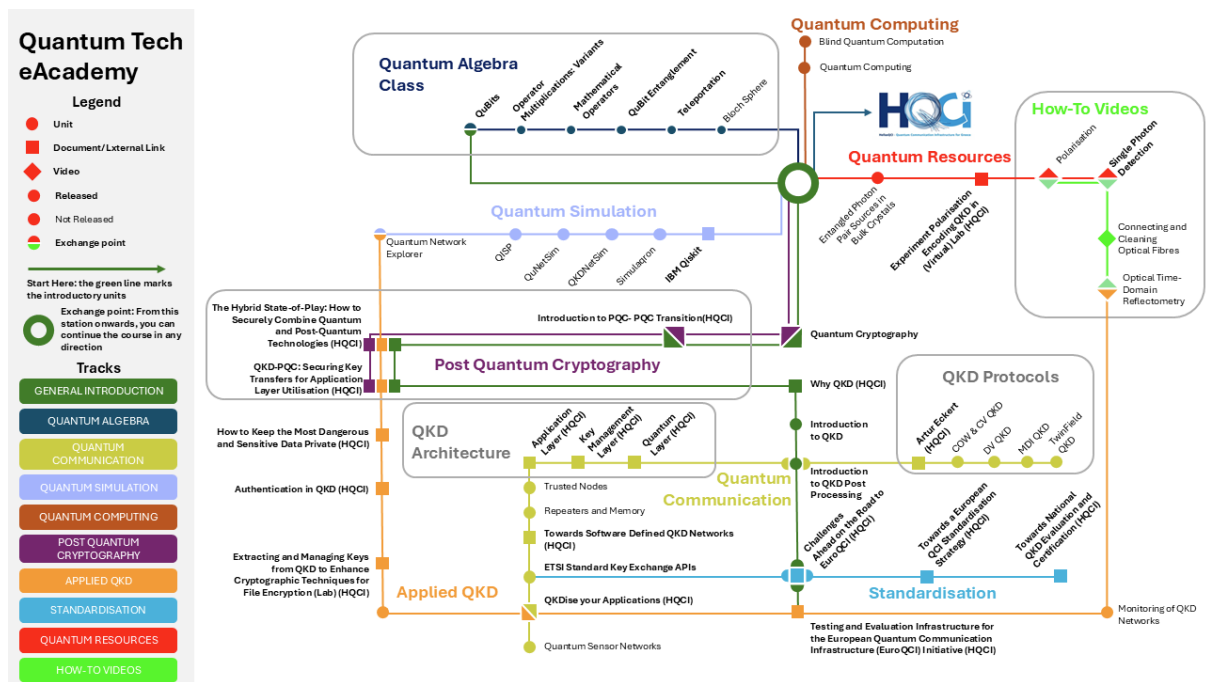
Quantum Tech eAcademy

Legend

Unit

Document/Lxternal Link

Video

Released

Not Released

Exchange point

Start Here: the green line marks the introductory units

Exchange point: From this station onwards, you can continue the course in any direction

Tracks

GENERAL INTRODUCTION

QUANTUM ALGEBRA

QUANTUM COMMUNICATION

QUANTUM SIMULATION

QUANTUM COMPUTING

POST QUANTUM CRYPTOGRAPHY

APPLIED QKD

STANDARDISATION

QUANTUM RESOURCES

HOW-TO VIDEOS

Quantum Algebra Class

QuBits

Operator Multiplications: Variants

Mathematical Operators

QuBit Entanglement

Teleportation

Bloch Sphere

Quantum Computing

Blind Quantum Computation

Quantum Computing

HQCI

How-To Videos

Polarisation

Single Photon Detection

Connecting and Cleaning Optical Fibres

Optical Time-Domain Reflectometry

Quantum Resources

Entangled Photon Pair Sources in Bulk Crystals

Experiment Polarisation Encoding QKD in (Virtual) Lab (HQCI)

Quantum Simulation

Quantum Network Explorer

QISP

QuNetSim

QKDNetSim

Simulaqron

IBM Qiskit

The Hybrid State-of-Play: How to Securely Combine Quantum and Post-Quantum Technologies (HQCI)

Introduction to PQC- PQC Transition(HQCI)

Quantum Cryptography

QKD-PQC: Securing Key Transfers for Application Layer Utilisation (HQCI)

Post Quantum Cryptography

Why QKD (HQCI)

QKD Protocols

Artur Eckert (HQCI)

COW & CV QKD

DV QKD

MDI QKD

TwinField QKD

How to Keep the Most Dangerous and Sensitive Data Private (HQCI)

QKD Architecture

Application Layer (HQCI)

Key Management Layer (HQCI)

Quantum Layer (HQCI)

Quantum Communication

Introduction to QKD

Introduction to QKD Post Processing

Authentication in QKD (HQCI)

Trusted Nodes

Repeaters and Memory

Towards Software Defined QKD Networks (HQCI)

ETSI Standard Key Exchange APIs

Challenges Ahead on the Road to EuroQCI (HQCI)

Towards a European QCI Standardisation Strategy (HQCI)

Towards National QKD Evaluation and Certification (HQCI)

Extracting and Managing Keys from QKD to Enhance Cryptographic Techniques for File Encryption (Lab) (HQCI)

Applied QKD

QKDise your Applications (HQCI)

Standardisation

Monitoring of QKD Networks

Testing and Evaluation Infrastructure for the European Quantum Communication Infrastructure (EuroQCI) Initiative (HQCI)

Quantum Sensor Networks